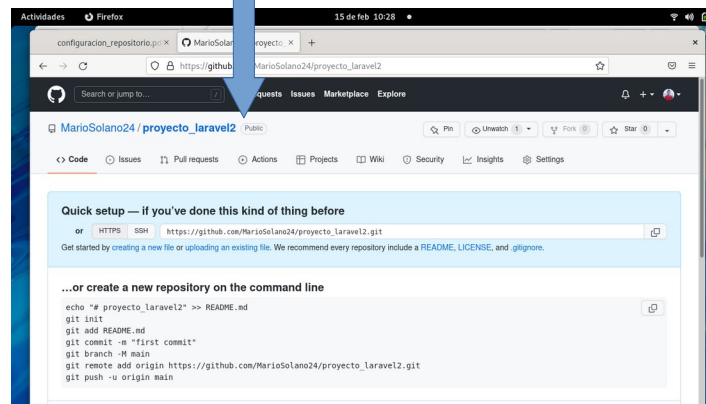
Actividades Firefox 15 de feb 10:28

configuracion_repositorio.p ×  MarioSolan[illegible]royecto ×  +

https://github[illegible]MarioSolano24/proyecto_laravel2

Search or jump to... / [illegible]quests Issues Marketplace Explore

MarioSolano24 / proyecto_laravel2 Public

Pin  Unwatch 1  Fork 0  Star 0

Code  Issues  Pull requests  Actions  Projects  Wiki  Security  Insights  Settings

Quick setup — if you've done this kind of thing before

or HTTPS SSH https://github.com/MarioSolano24/proyecto_laravel2.git

Get started by creating a new file or uploading an existing file. We recommend every repository include a README, LICENSE, and .gitignore.

...or create a new repository on the command line

echo "# proyecto_laravel2" >> README.md
git init
git add README.md
git commit -m "first commit"
git branch -M main
git remote add origin https://github.com/MarioSolano24/proyecto_laravel2.git
git push -u origin main